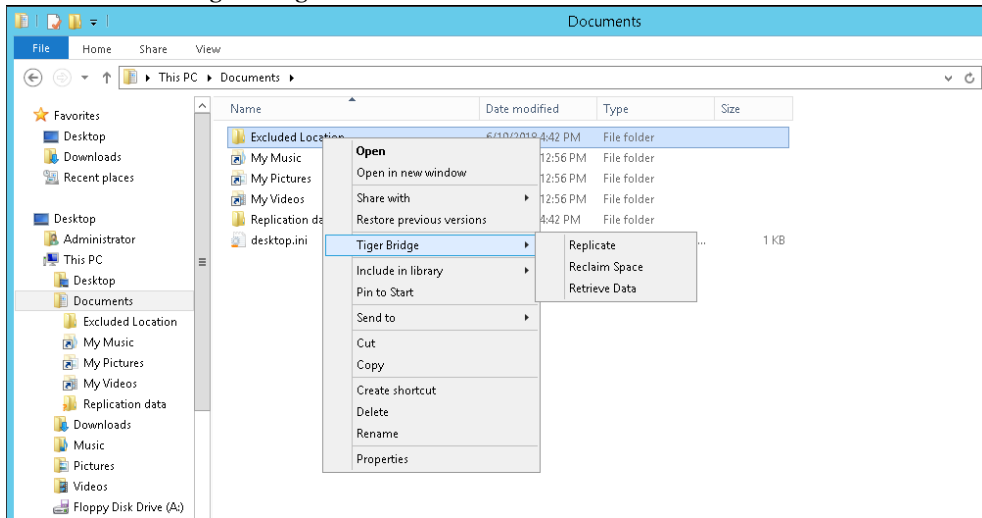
Documents

File Home Share View

This PC ▸ Documents ▸

Favorites
Desktop
Downloads
Recent places

Desktop
Administrator
This PC
Desktop
Documents
Excluded Location
My Music
My Pictures
My Videos
Replication data
Downloads
Music
Pictures
Videos
Floppy Disk Drive (A:)

| Name | Date modified | Type | Size |
|---|---|---|---|
| Excluded Location | 6/10/2019 4:42 PM | File folder | |
| My Music | 12:56 PM | File folder | |
| My Pictures | 12:56 PM | File folder | |
| My Videos | 12:56 PM | File folder | |
| Replication da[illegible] | 4:42 PM | File folder | |
| desktop.ini | | ... | 1 KB |

Open
Open in new window
Share with
Restore previous versions
Tiger Bridge
Include in library
Pin to Start
Send to
Cut
Copy
Create shortcut
Delete
Rename
Properties

Replicate
Reclaim Space
Retrieve Data